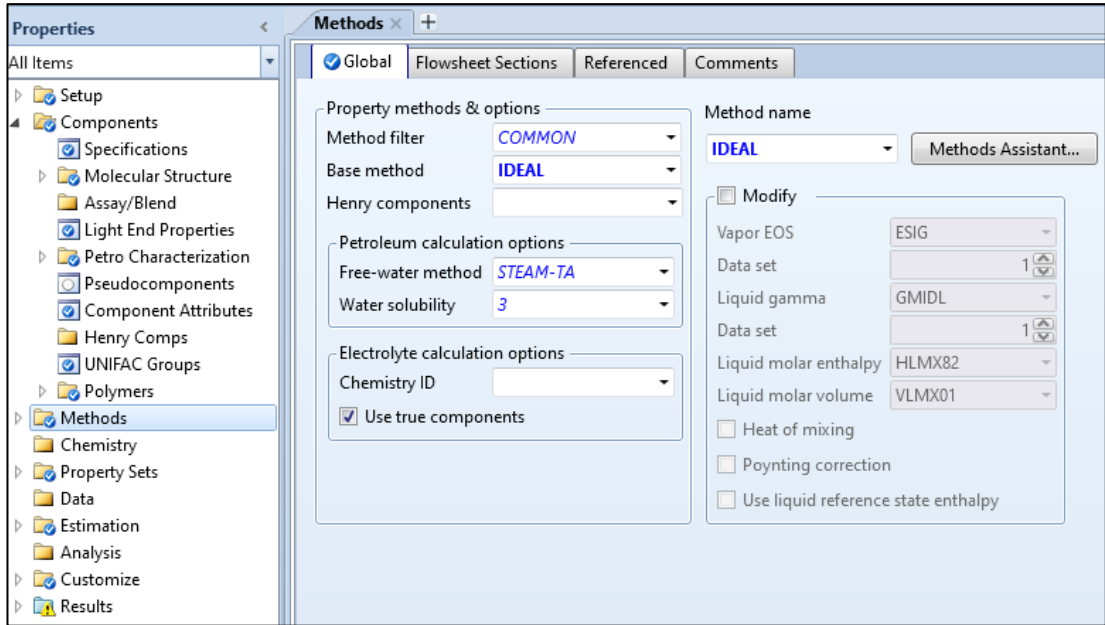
Properties
All Items
Setup
Components
Specifications
Molecular Structure
Assay/Blend
Light End Properties
Petro Characterization
Pseudocomponents
Component Attributes
Henry Comps
UNIFAC Groups
Polymers
Methods
Chemistry
Property Sets
Data
Estimation
Analysis
Customize
Results

Methods ×
Global | Flowsheet Sections | Referenced | Comments

Property methods & options
Method filter COMMON
Base method IDEAL
Henry components

Petroleum calculation options
Free-water method STEAM-TA
Water solubility 3

Electrolyte calculation options
Chemistry ID
Use true components

Method name
IDEAL
Methods Assistant...

Modify
Vapor EOS ESIG
Data set 1
Liquid gamma GMIDL
Data set 1
Liquid molar enthalpy HLMX82
Liquid molar volume VLMX01
Heat of mixing
Poynting correction
Use liquid reference state enthalpy